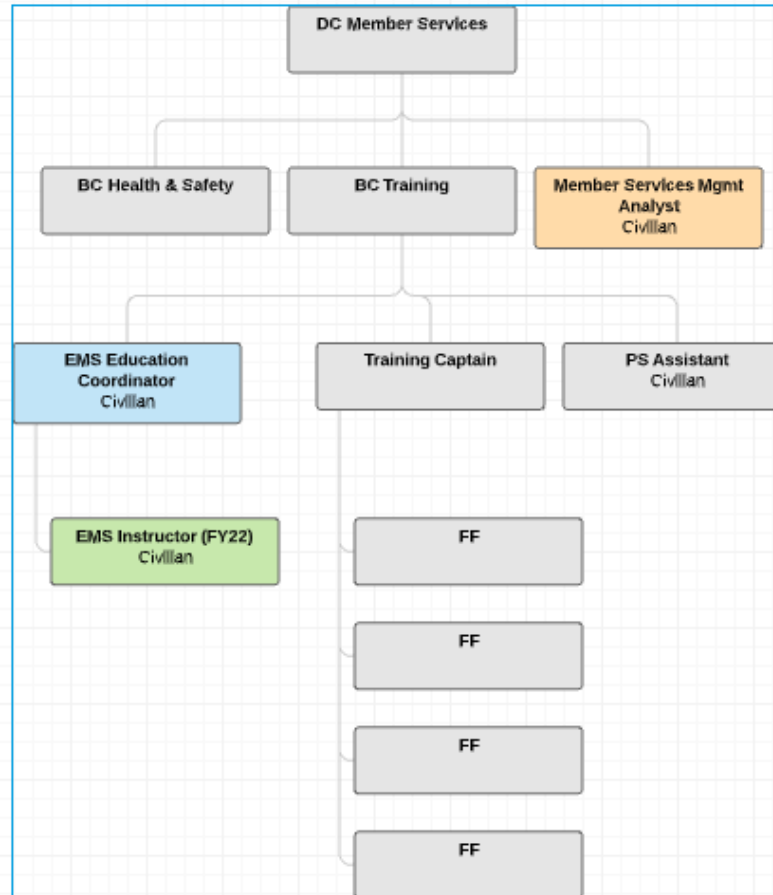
DC Member Services

BC Health & Safety

BC Training

Member Services Mgmt Analyst
Civilian

EMS Education Coordinator
Civilian

Training Captain

PS Assistant
Civilian

EMS Instructor (FY22)
Civilian

FF

FF

FF

FF